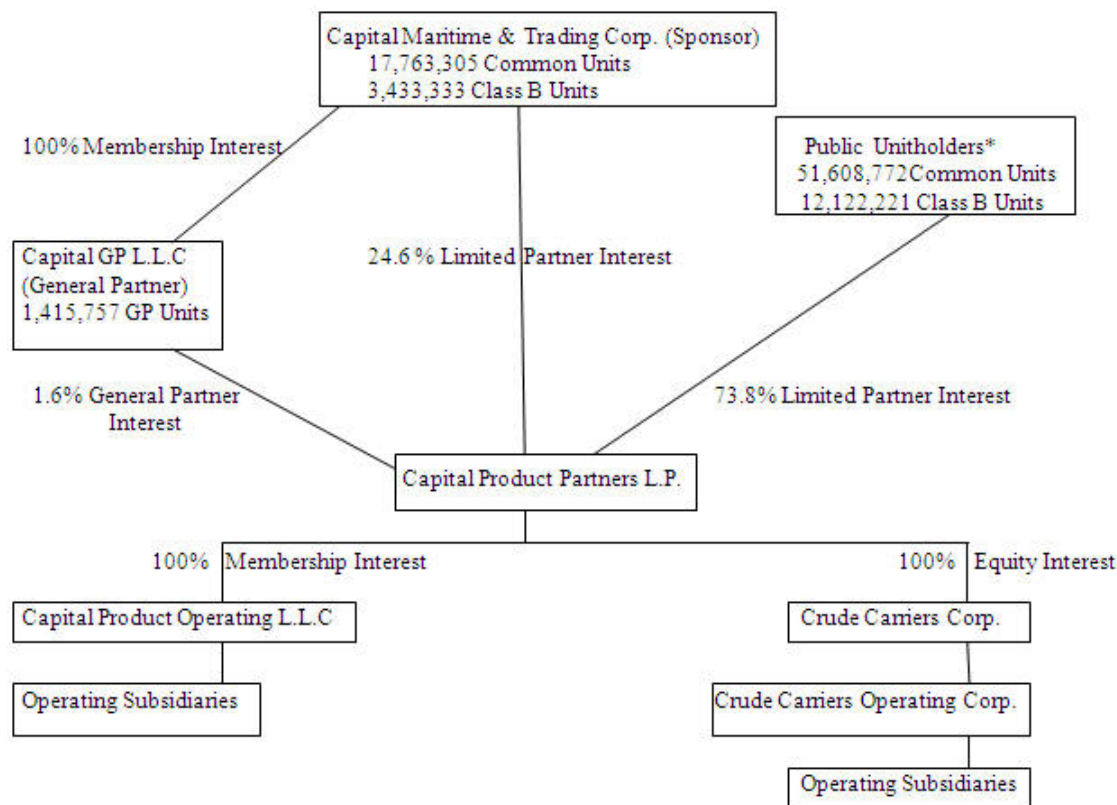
Capital Maritime & Trading Corp. (Sponsor)
17,763,305 Common Units
3,433,333 Class B Units

100% Membership Interest

Public Unitholders*
51,608,772 Common Units
12,122,221 Class B Units

Capital GP L.L.C
(General Partner)
1,415,757 GP Units

24.6 % Limited Partner Interest

1.6% General Partner Interest

73.8% Limited Partner Interest

Capital Product Partners L.P.

100% Membership Interest

100% Equity Interest

Capital Product Operating L.L.C

Crude Carriers Corp.

Operating Subsidiaries

Crude Carriers Operating Corp.

Operating Subsidiaries